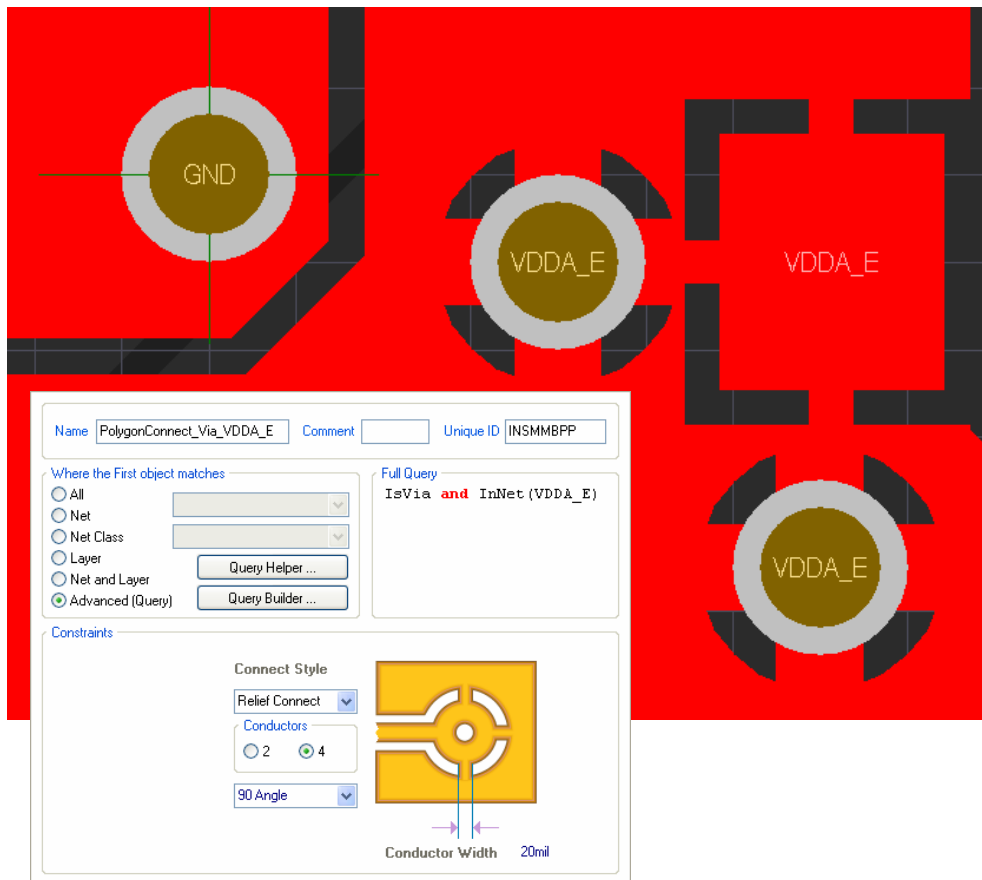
GND

VDDA_E

VDDA_E

VDDA_E

Name PolygonConnect_Via_VDDA_E Comment Unique ID INSMMBPP

Where the First object matches
All
Net
Net Class
Layer
Net and Layer
Advanced (Query)
Query Helper ...
Query Builder ...

Full Query
IsVia and InNet(VDDA_E)

Constraints

Connect Style
Relief Connect
Conductors
2
4
90 Angle

Conductor Width 20mil